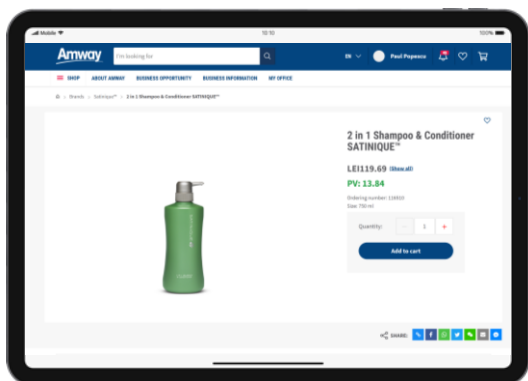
Mobile 10:10 100%

Amway I'm looking for EN Paul Popescu

SHOP ABOUT AMWAY BUSINESS OPPORTUNITY BUSINESS INFORMATION MY OFFICE

> Brands > Satinique™ > 2 in 1 Shampoo & Conditioner SATINIQUE™

2 in 1 Shampoo & Conditioner SATINIQUE™

LEI119.69 (Show all)

PV: 13.84

Ordering number: 118925
Size: 750 ml

Quantity: - 1 +

Add to cart

SHARE: